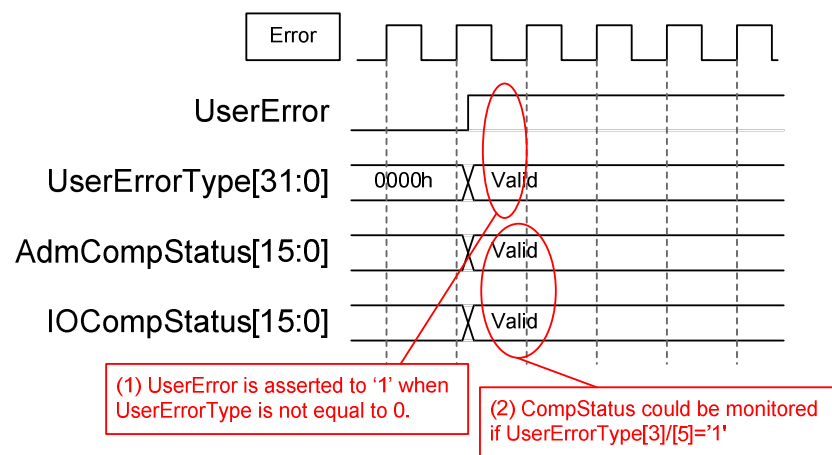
Error

UserError

UserErrorType[31:0]

0000h

Valid

AdmCompStatus[15:0]

Valid

IOCompStatus[15:0]

Valid

(1) UserError is asserted to ‘1’ when UserErrorType is not equal to 0.

(2) CompStatus could be monitored if UserErrorType[3]/[5]=’1'